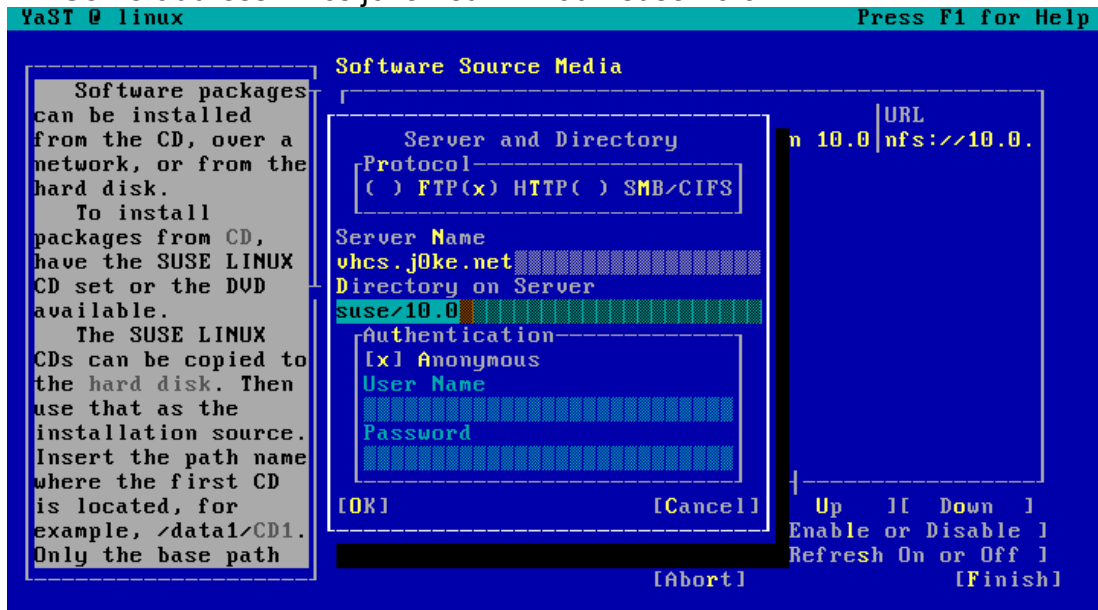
YaST @ linux

Press F1 for Help

Software packages can be installed from the CD, over a network, or from the hard disk.

To install packages from CD, have the SUSE LINUX CD set or the DVD available.

The SUSE LINUX CDs can be copied to the hard disk. Then use that as the installation source. Insert the path name where the first CD is located, for example, /data1/CD1. Only the base path

Software Source Media

URL

n 10.0 nfs://10.0.

Server and Directory

Protocol

( ) FTP (x) HTTP ( ) SMB/CIFS

Server Name

vhcs.j0ke.net

Directory on Server

suse/10.0

Authentication

[x] Anonymous

User Name

Password

[OK]

[Cancel]

Up ][ Down ]

Enable or Disable ]

Refresh On or Off ]

[Abort]

[Finish]